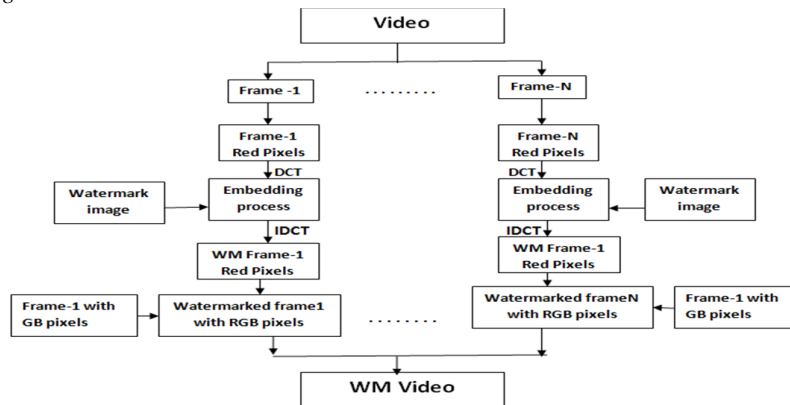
Video

Frame -1

.........

Frame-N

Frame-1 Red Pixels

DCT

Watermark image

Embedding process

IDCT

WM Frame-1 Red Pixels

Frame-1 with GB pixels

Watermarked frame1 with RGB pixels

Frame-N Red Pixels

DCT

Embedding process

Watermark image

IDCT

WM Frame-1 Red Pixels

Watermarked frameN with RGB pixels

Frame-1 with GB pixels

.........

WM Video